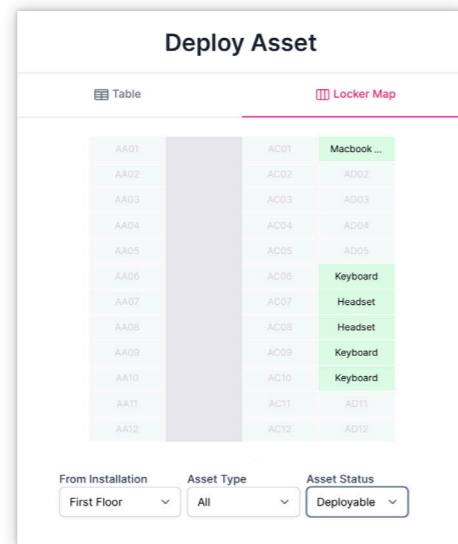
Deploy Asset

Table

Locker Map

| AA01 | | AC01 | Macbook ... |
|---|---|---|---|
| AA02 | | AC02 | AD02 |
| AA03 | | AC03 | AD03 |
| AA04 | | AC04 | AD04 |
| AA05 | | AC05 | AD05 |
| AA06 | | AC06 | Keyboard |
| AA07 | | AC07 | Headset |
| AA08 | | AC08 | Headset |
| AA09 | | AC09 | Keyboard |
| AA10 | | AC10 | Keyboard |
| AA11 | | AC11 | AD11 |
| AA12 | | AC12 | AD12 |

From Installation
First Floor

Asset Type
All

Asset Status
Deployable